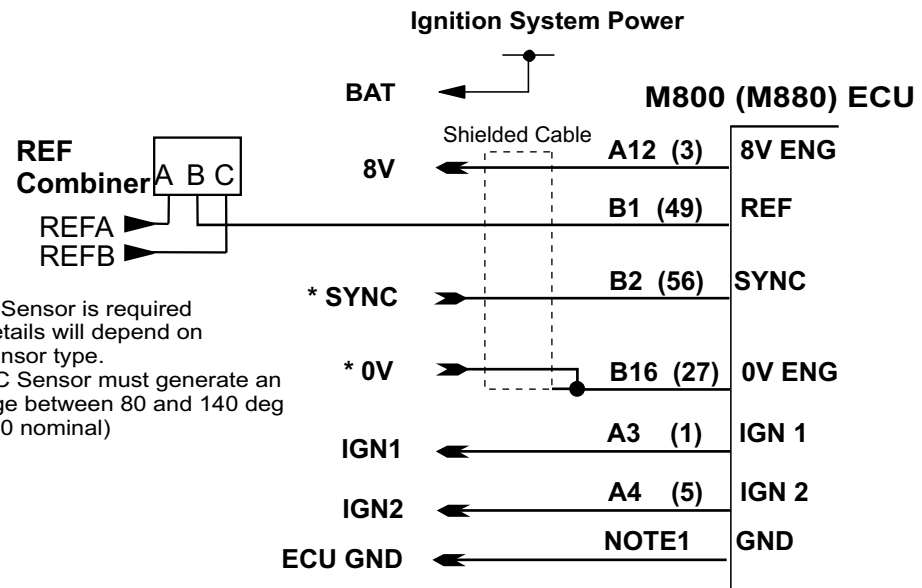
Ignition System Power

BAT

M800 (M880) ECU

REF Combiner A B C

REFA
REFB

Shielded Cable

8V

A12 (3) 8V ENG

B1 (49) REF

B2 (56) SYNC

* SYNC

Sensor is required
etails will depend on
nsor type.
C Sensor must generate an
ge between 80 and 140 deg
0 nominal)

* 0V

B16 (27) 0V ENG

A3 (1) IGN 1

IGN1

A4 (5) IGN 2

IGN2

NOTE1 GND

ECU GND